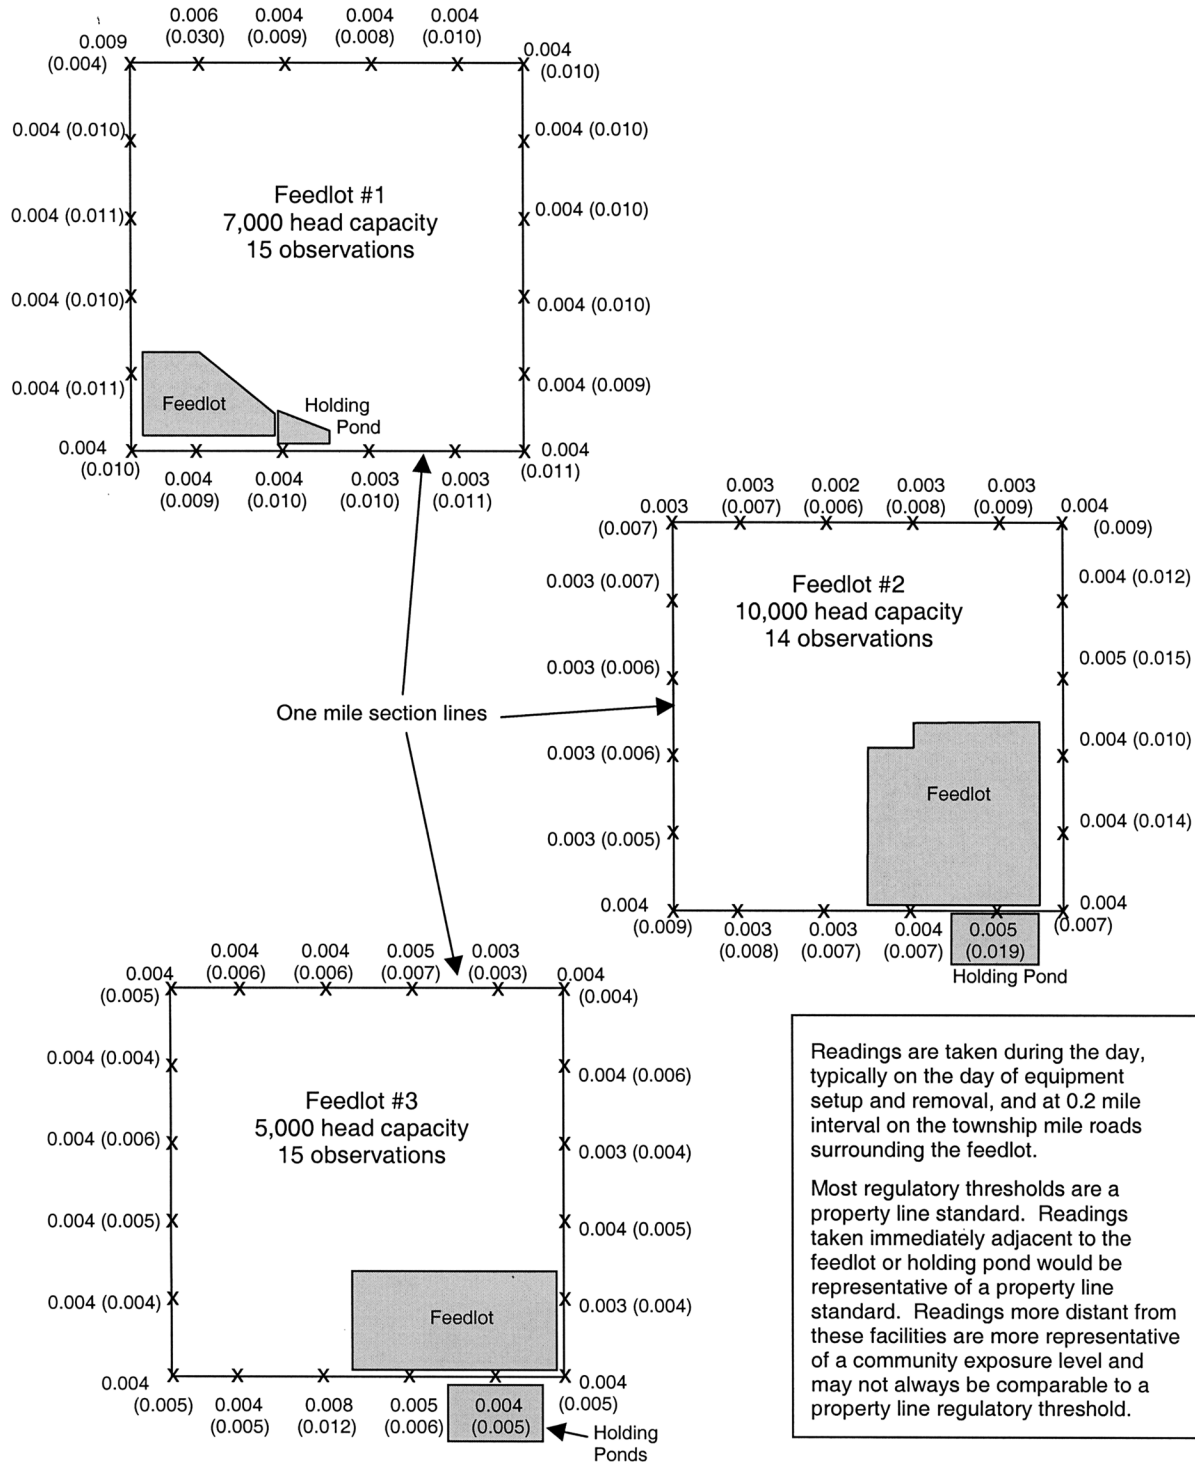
0.009 (0.004) 0.006 (0.030) 0.004 (0.009) 0.004 (0.008) 0.004 (0.010) 0.004 (0.010)

0.004 (0.010) 0.004 (0.010)

Feedlot #1
7,000 head capacity
15 observations

0.004 (0.011) 0.004 (0.010)

0.004 (0.010) 0.004 (0.010)

0.004 (0.011) 0.004 (0.009)

Feedlot

Holding Pond

0.004 (0.010) 0.004 (0.009) 0.004 (0.010) 0.003 (0.010) 0.003 (0.011) 0.004 (0.011)

0.003 (0.007) 0.003 (0.007) 0.002 (0.006) 0.003 (0.008) 0.003 (0.009) 0.004 (0.009)

0.003 (0.007) 0.004 (0.012)

Feedlot #2
10,000 head capacity
14 observations

0.003 (0.006) 0.005 (0.015)

One mile section lines

0.003 (0.006) 0.004 (0.010)

Feedlot

0.003 (0.005) 0.004 (0.014)

0.004 (0.009) 0.003 (0.008) 0.003 (0.007) 0.004 (0.007) 0.005 (0.019) 0.004 (0.007)

Holding Pond

0.004 (0.005) 0.004 (0.006) 0.004 (0.006) 0.005 (0.007) 0.003 (0.003) 0.004 (0.004)

0.004 (0.004) 0.004 (0.006)

Feedlot #3
5,000 head capacity
15 observations

0.004 (0.006) 0.003 (0.004)

0.004 (0.005) 0.004 (0.005)

0.004 (0.004) 0.003 (0.004)

Feedlot

0.004 (0.005) 0.004 (0.005) 0.008 (0.012) 0.005 (0.006) 0.004 (0.005) 0.004 (0.005)

Holding Ponds

Readings are taken during the day, typically on the day of equipment setup and removal, and at 0.2 mile interval on the township mile roads surrounding the feedlot.

Most regulatory thresholds are a property line standard. Readings taken immediately adjacent to the feedlot or holding pond would be representative of a property line standard. Readings more distant from these facilities are more representative of a community exposure level and may not always be comparable to a property line regulatory threshold.